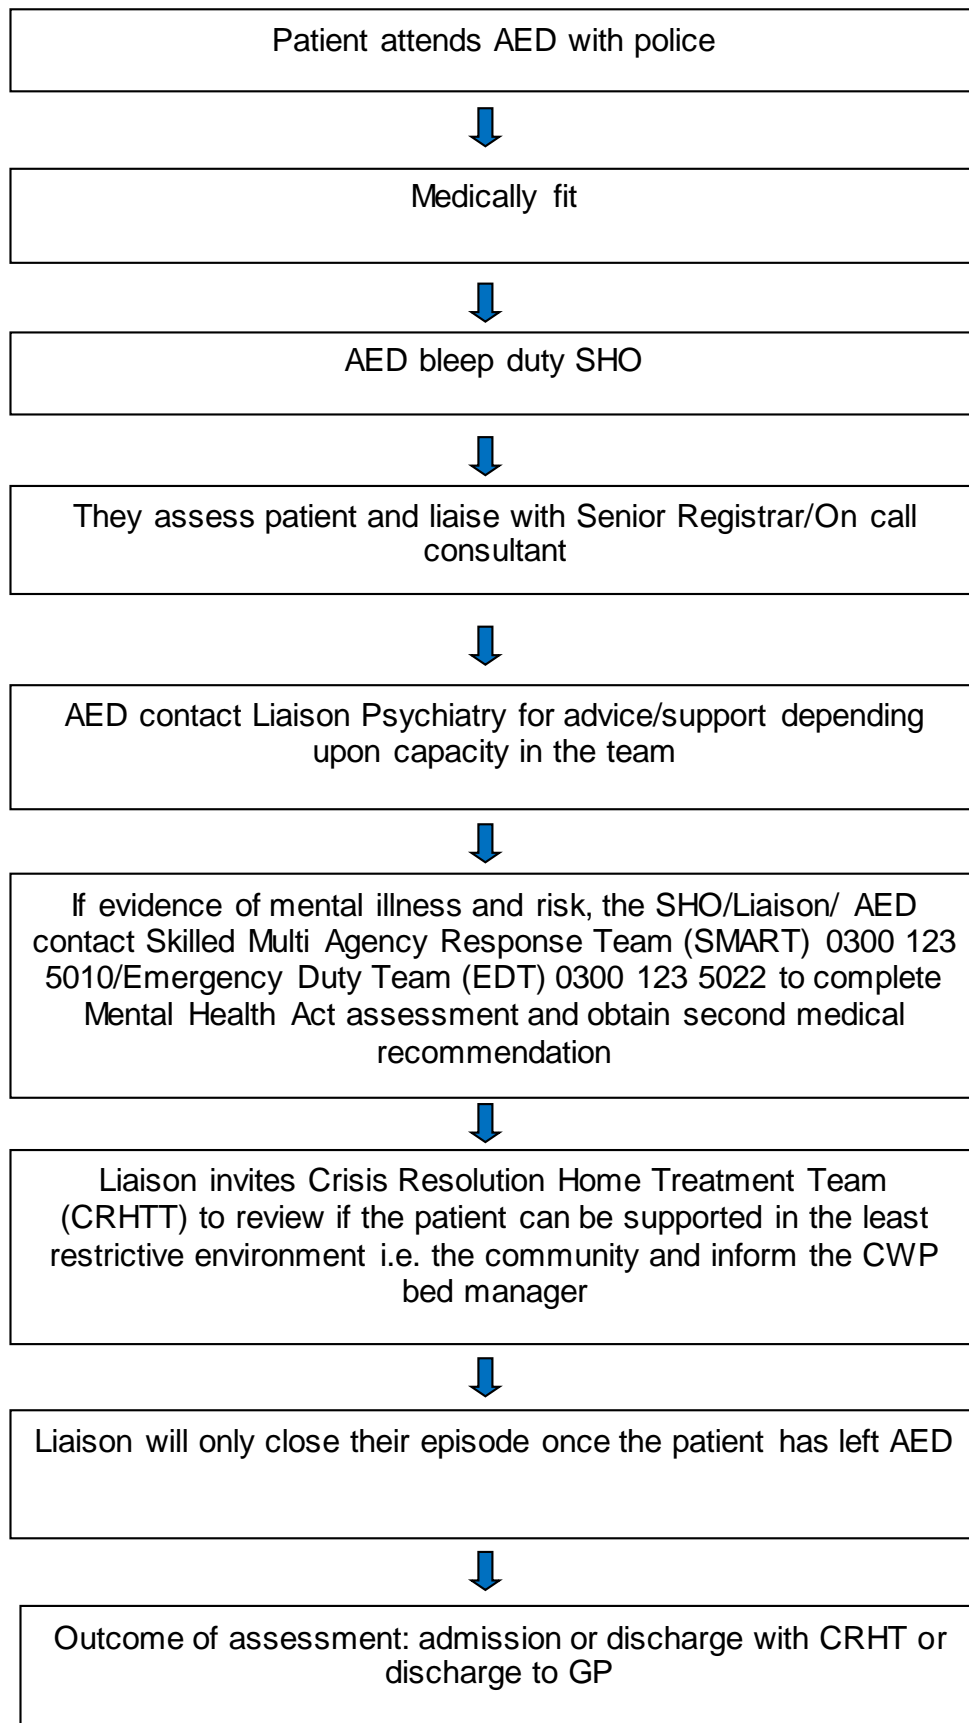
Patient attends AED with police

Medically fit

AED bleep duty SHO

They assess patient and liaise with Senior Registrar/On call consultant

AED contact Liaison Psychiatry for advice/support depending upon capacity in the team

If evidence of mental illness and risk, the SHO/Liaison/ AED contact Skilled Multi Agency Response Team (SMART) 0300 123 5010/Emergency Duty Team (EDT) 0300 123 5022 to complete Mental Health Act assessment and obtain second medical recommendation

Liaison invites Crisis Resolution Home Treatment Team (CRHTT) to review if the patient can be supported in the least restrictive environment i.e. the community and inform the CWP bed manager

Liaison will only close their episode once the patient has left AED

Outcome of assessment: admission or discharge with CRHT or discharge to GP